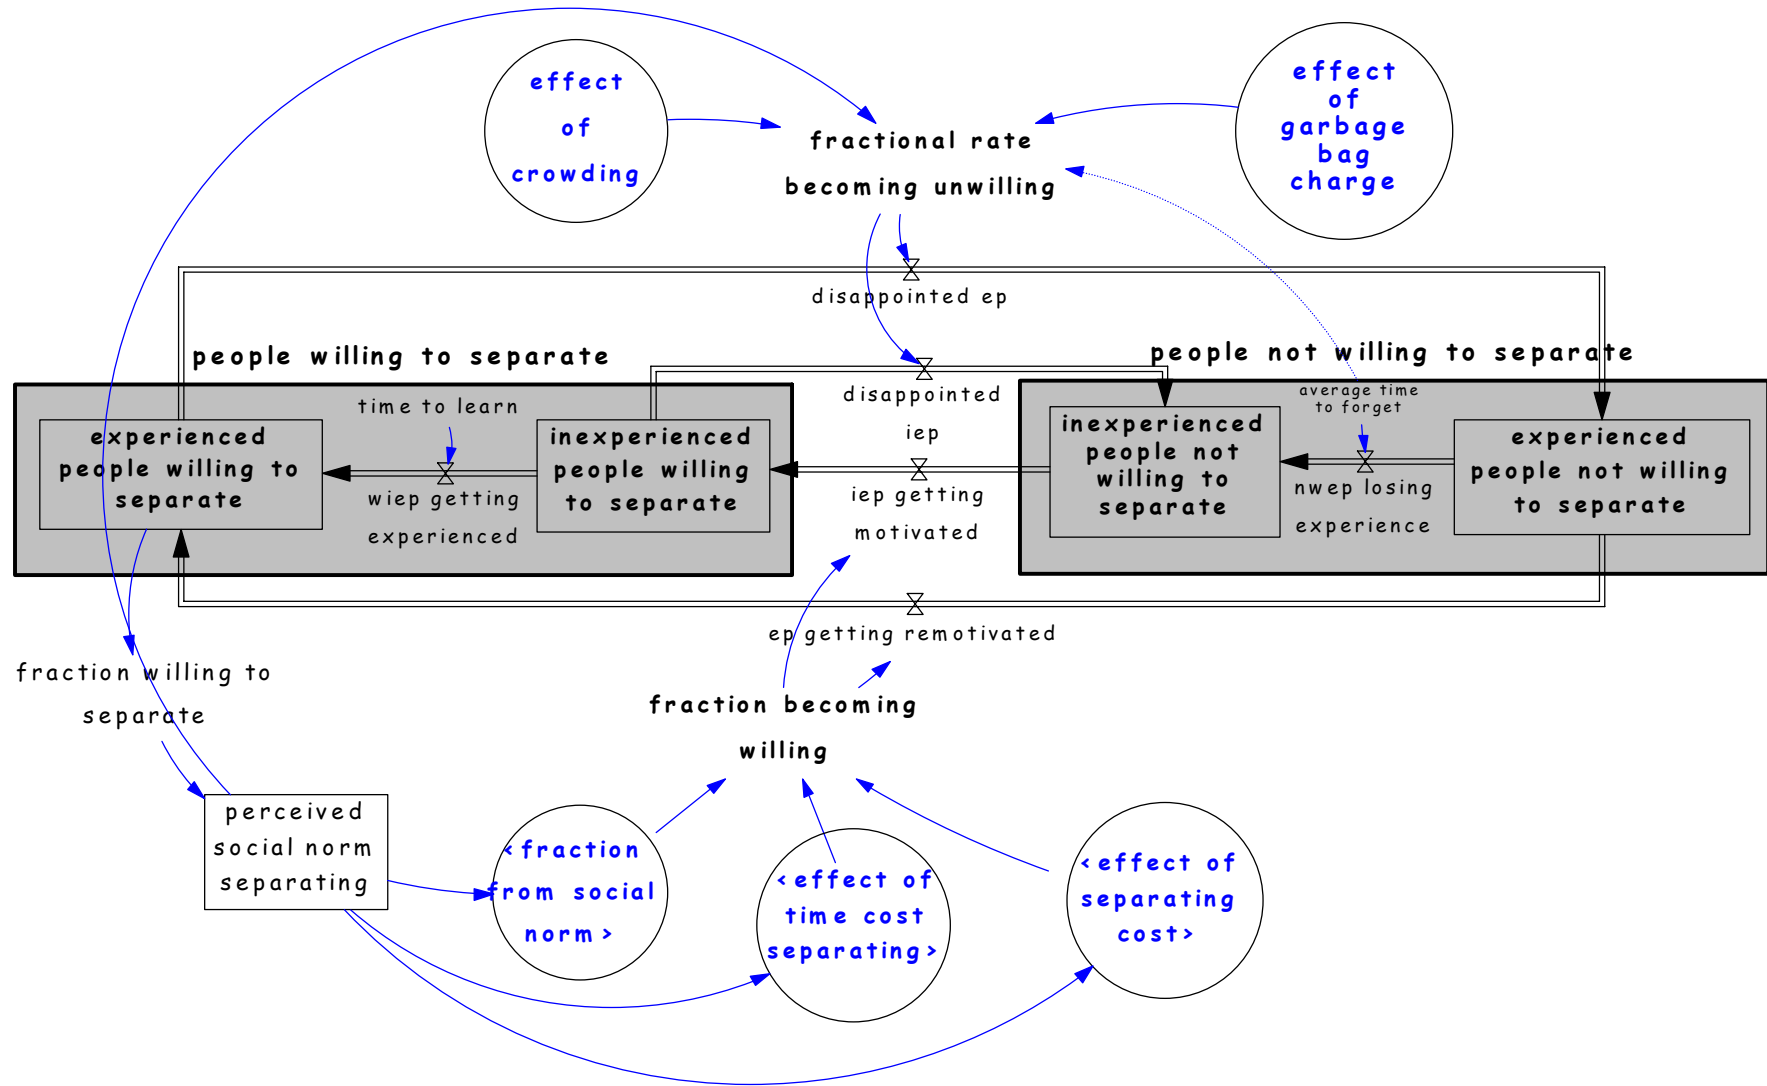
effect of crowding

fractional rate becoming unwilling

effect of garbage bag charge

disappointed ep

people willing to separate

people not willing to separate

disappointed iep

time to learn

experienced people willing to separate

wiep getting experienced

inexperienced people willing to separate

iep getting motivated

inexperienced people not willing to separate

average time to forget

nwep losing experience

experienced people not willing to separate

ep getting remotivated

fraction willing to separate

fraction becoming willing

perceived social norm separating

<fraction from social norm>

<effect of time cost separating>

<effect of separating cost>